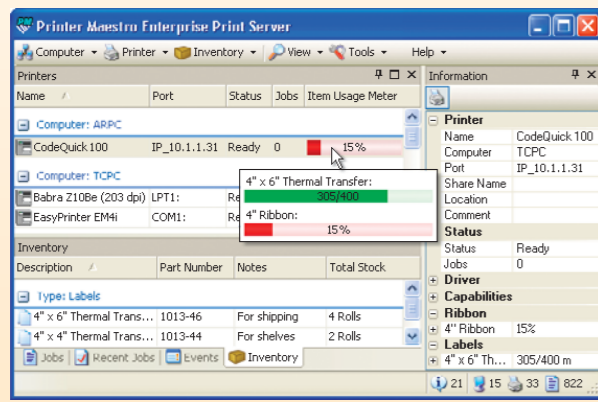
Printer Maestro Enterprise Print Server

Computer ▾ Printer ▾ Inventory ▾ View ▾ Tools ▾ Help ▾

Printers

| Name | Port | Status | Jobs | Item Usage Meter |
|---|---|---|---|---|
| Computer: ARPC | | | | |
| CodeQuick100 | IP_10.1.1.31 | Ready | 0 | 15% |
| Computer: TCPC | | | | |
| Babra Z10Be (203 dpi) | LPT1: | Re | | |
| EasyPrinter EM4i | COM1: | Re | | |

4" x 6" Thermal Transfer:
305/400
4" Ribbon:
15%

Inventory

| Description | Part Number | Notes | Total Stock |
|---|---|---|---|
| Type: Labels | | | |
| 4" x 6" Thermal Trans... | 1013-46 | For shipping | 4 Rolls |
| 4" x 4" Thermal Trans... | 1013-44 | For shelves | 2 Rolls |

Jobs | Recent Jobs | Events | Inventory

Information

| | |
|---|---|
| Printer | |
| Name | CodeQuick100 |
| Computer | TCPC |
| Port | IP_10.1.1.31 |
| Share Name | |
| Location | |
| Comment | |
| Status | |
| Status | Ready |
| Jobs | 0 |
| Driver | |
| Capabilities | |
| Ribbon | |
| 4" Ribbon | 15% |
| Labels | |
| 4" x 6" Th... | 305/400 m |

21 15 33 822